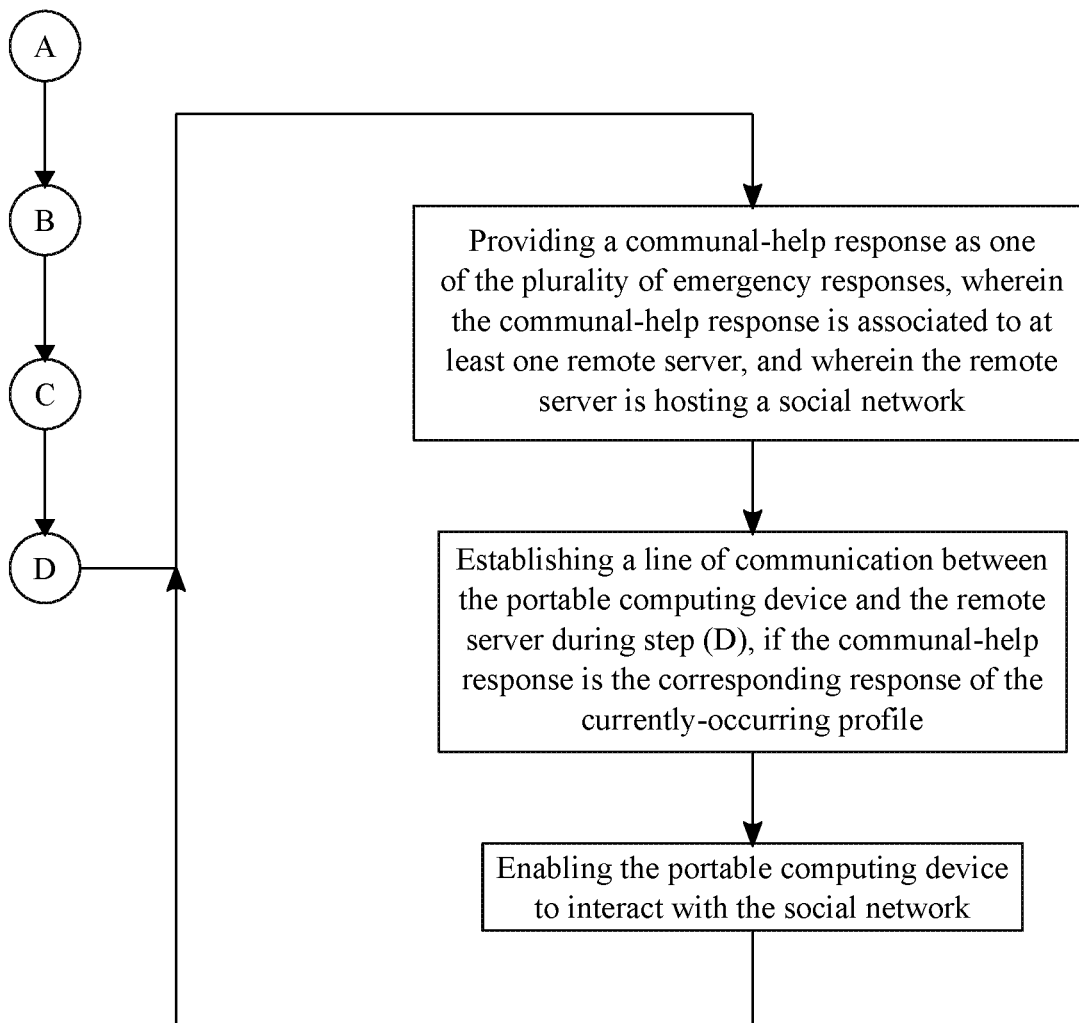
A

B

C

D

Providing a communal-help response as one of the plurality of emergency responses, wherein the communal-help response is associated to at least one remote server, and wherein the remote server is hosting a social network

Establishing a line of communication between the portable computing device and the remote server during step (D), if the communal-help response is the corresponding response of the currently-occurring profile

Enabling the portable computing device to interact with the social network